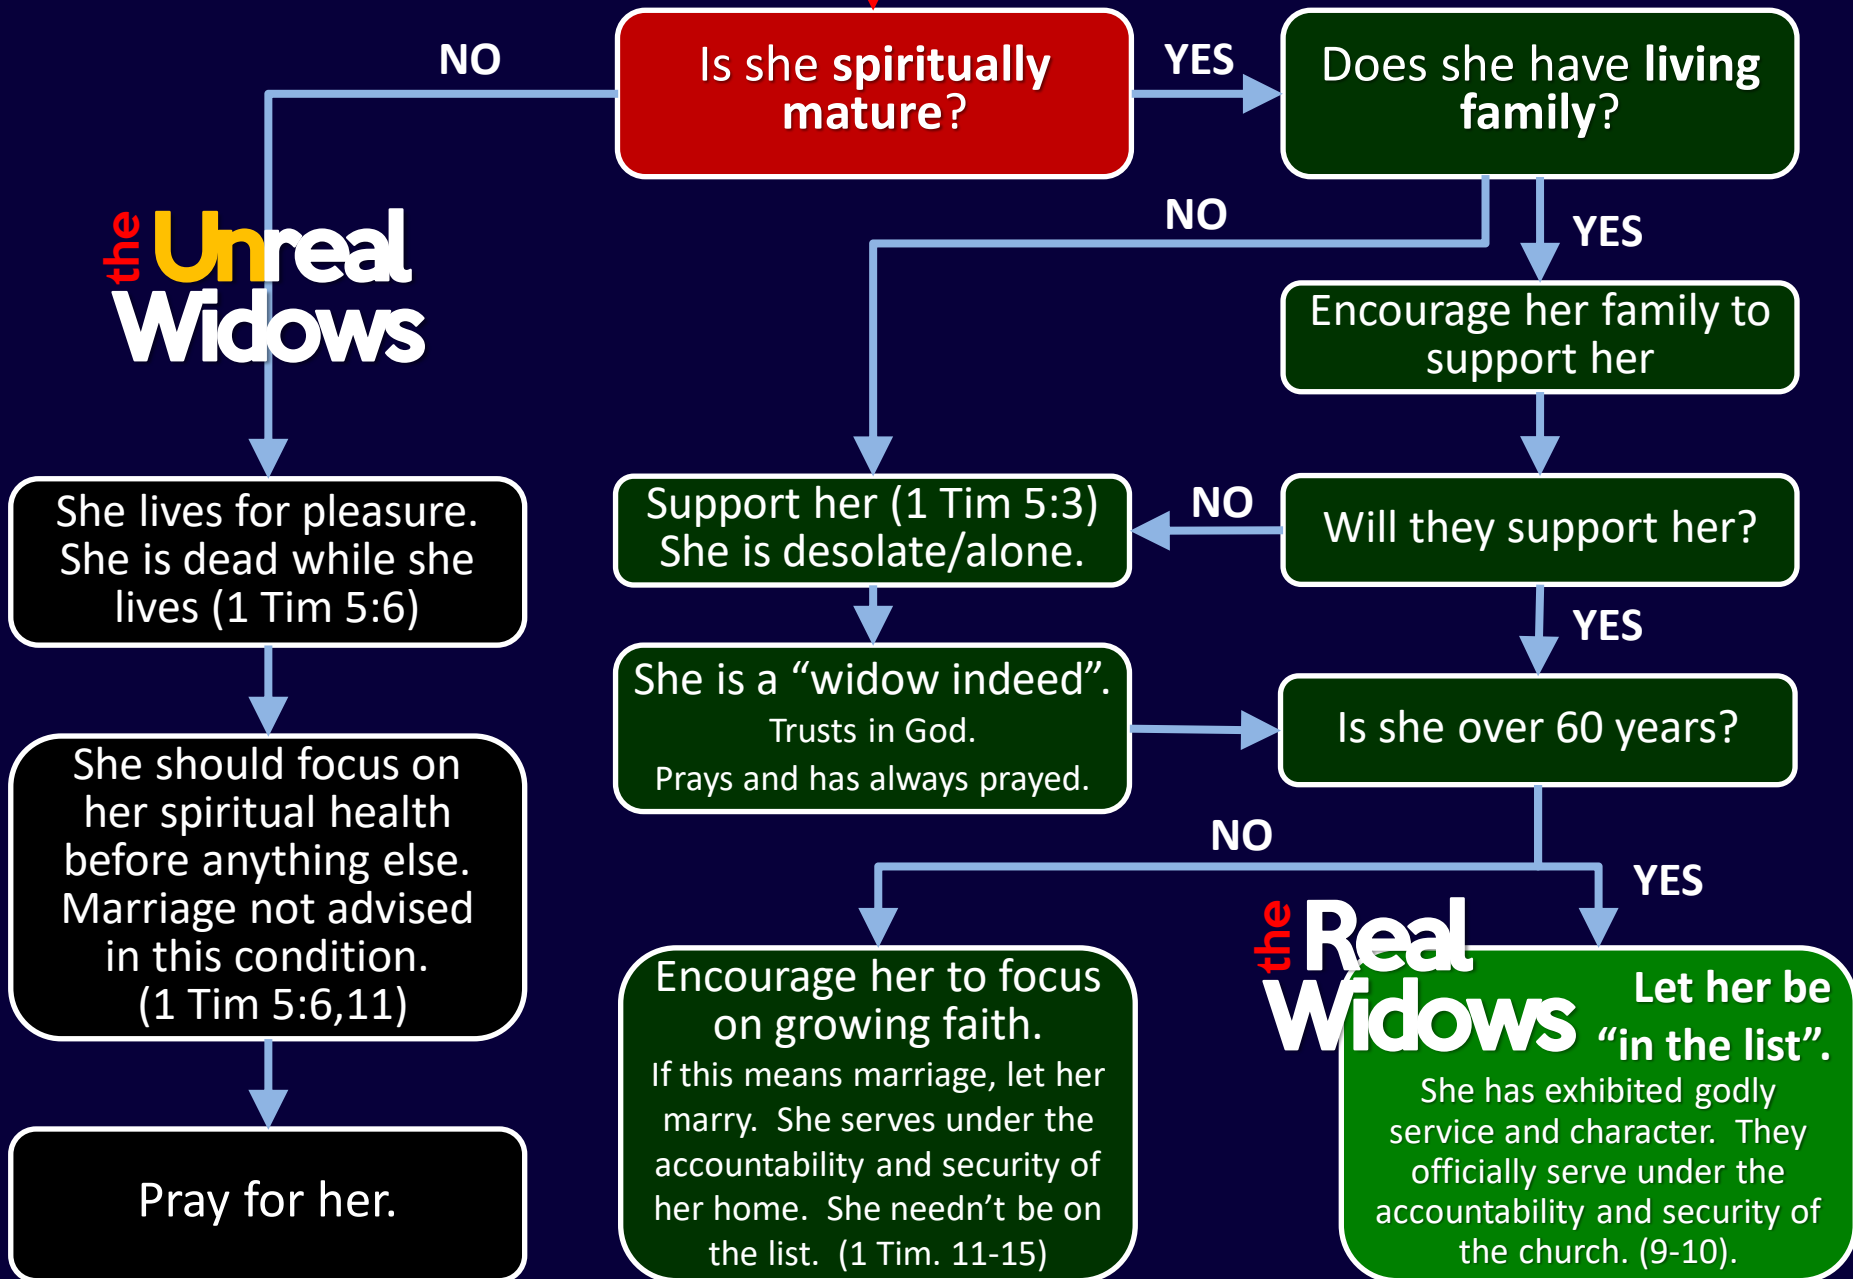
Is she spiritually mature?

NO

YES

Does she have living family?

the Unreal Widows

NO

YES

Encourage her family to support her

She lives for pleasure. She is dead while she lives (1 Tim 5:6)

Support her (1 Tim 5:3) She is desolate/alone.

NO

Will they support her?

YES

She should focus on her spiritual health before anything else. Marriage not advised in this condition. (1 Tim 5:6,11)

She is a "widow indeed". Trusts in God. Prays and has always prayed.

Is she over 60 years?

NO

YES

the Real Widows

Pray for her.

Encourage her to focus on growing faith. If this means marriage, let her marry. She serves under the accountability and security of her home. She needn't be on the list. (1 Tim. 11-15)

Let her be "in the list". She has exhibited godly service and character. They officially serve under the accountability and security of the church. (9-10).